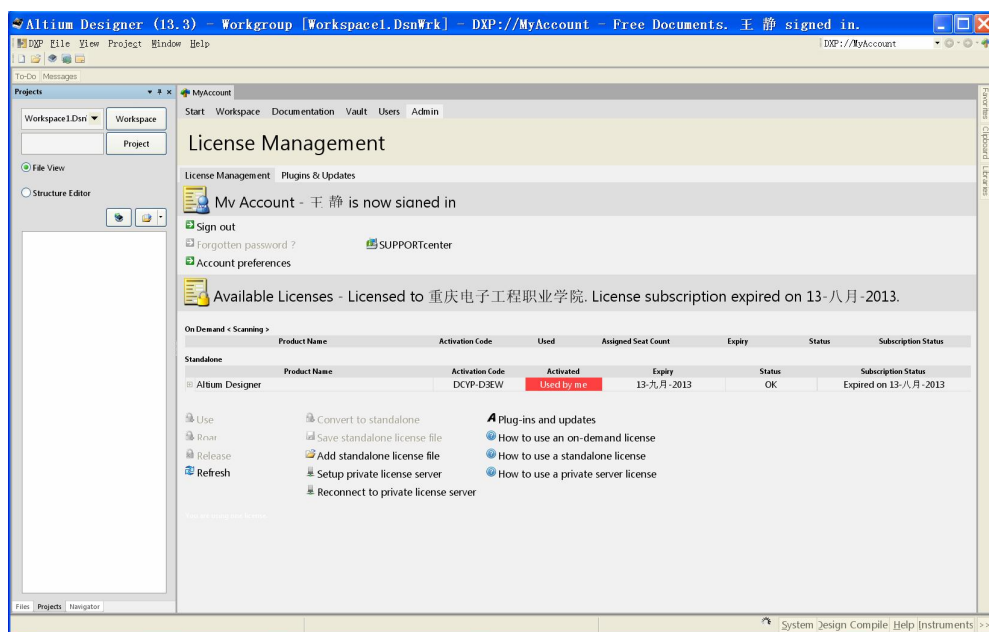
Altium Designer (13.3) - Workgroup [Workspace1.DsnWrk] - DXP://MyAccount - Free Documents. 王 静 signed in.

DXP File View Project Window Help

DXP://MyAccount

To-Do Messages

Projects

Workspace1.DsnWrk Workspace

Project

File View

Structure Editor

MyAccount

Start Workspace Documentation Vault Users Admin

License Management

License Management Plugins & Updates

My Account - 王 静 is now signed in

Sign out

Forgotten password ?

SUPPORTcenter

Account preferences

Available Licenses - Licensed to 重庆电子工程职业学院. License subscription expired on 13-八月-2013.

On Demand < Scanning >

| Product Name | Activation Code | Used | Assigned Seat Count | Expiry | Status | Subscription Status |
|---|---|---|---|---|---|---|

Standalone

| Product Name | Activation Code | Activated | Expiry | Status | Subscription Status |
|---|---|---|---|---|---|
| Altium Designer | DCYP-D3EW | Used by me | 13-九月-2013 | OK | Expired on 13-八月-2013 |

Use
Roam
Release
Refresh

Convert to standalone
Save standalone license file
Add standalone license file
Setup private license server
Reconnect to private license server

Plug-ins and updates
How to use an on-demand license
How to use a standalone license
How to use a private server license

Files Projects Navigator

Favorites Clipboard Libraries

System Design Compile Help Instruments >>